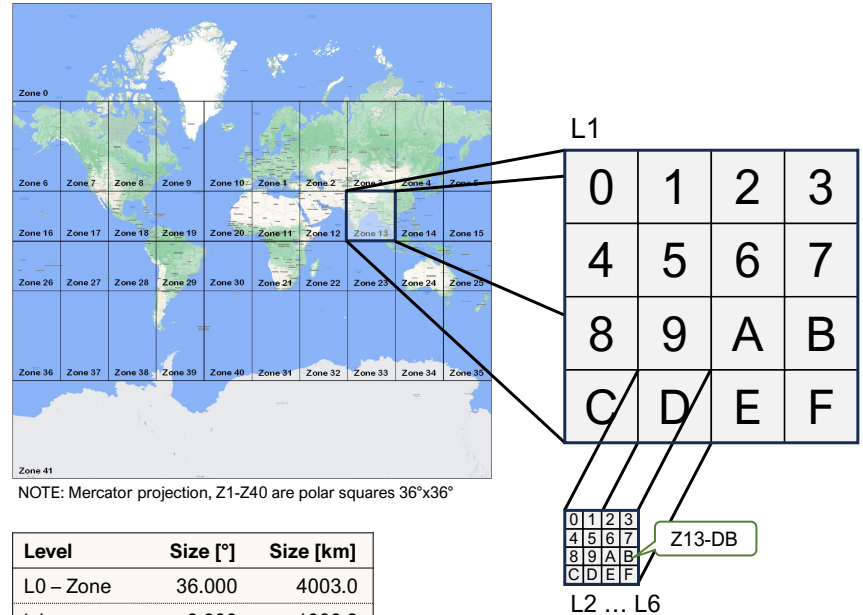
Zone 0

Zone 6 Zone 7 Zone 8 Zone 9 Zone 10 Zone 1 Zone 2 Zone 3 Zone 4 Zone 5

Zone 16 Zone 17 Zone 18 Zone 19 Zone 20 Zone 11 Zone 12 Zone 13 Zone 14 Zone 15

Zone 26 Zone 27 Zone 28 Zone 29 Zone 30 Zone 21 Zone 22 Zone 23 Zone 24 Zone 25

Zone 36 Zone 37 Zone 38 Zone 39 Zone 40 Zone 31 Zone 32 Zone 33 Zone 34 Zone 35

Zone 41

NOTE: Mercator projection, Z1-Z40 are polar squares 36°x36°

L1

| 0 | 1 | 2 | 3 |
|---|---|---|---|
| 4 | 5 | 6 | 7 |
| 8 | 9 | A | B |
| C | D | E | F |

| 0 | 1 | 2 | 3 |
|---|---|---|---|
| 4 | 5 | 6 | 7 |
| 8 | 9 | A | B |
| C | D | E | F |

Z13-DB

L2 … L6

| Level | Size [°] | Size [km] |
|---|---|---|
| L0 – Zone | 36.000 | 4003.0 |
| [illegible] | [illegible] | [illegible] |